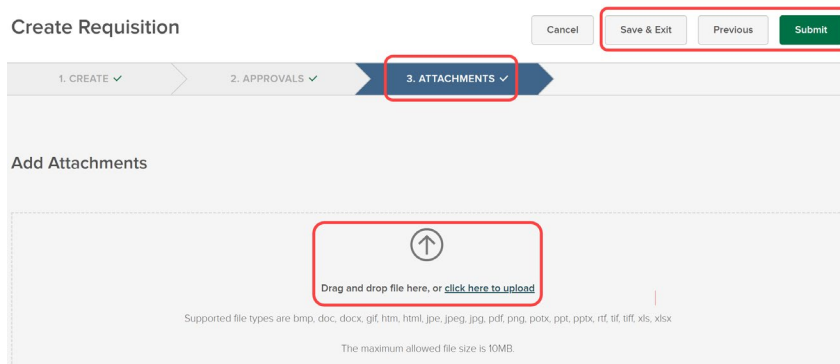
Create Requisition

Cancel Save & Exit Previous Submit

1. CREATE ✓ 2. APPROVALS ✓ 3. ATTACHMENTS ✓

Add Attachments

Drag and drop file here, or click here to upload

Supported file types are bmp, doc, docx, gif, htm, html, jpe, jpeg, jpg, pdf, png, potx, ppt, pptx, rtf, tif, tiff, xls, xlsx

The maximum allowed file size is 10MB.